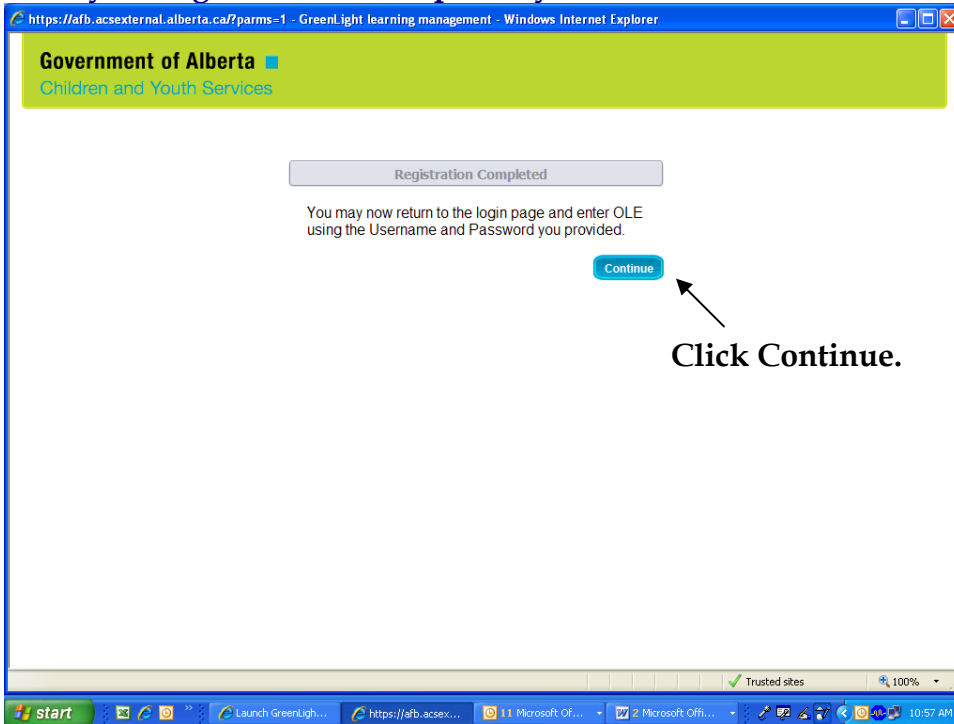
https://afb.acsexternal.alberta.ca/?parms=1 - GreenLight learning management - Windows Internet Explorer

Government of Alberta
Children and Youth Services

Registration Completed

You may now return to the login page and enter OLE using the Username and Password you provided.

Continue

Click Continue.

Trusted sites
100%

start
Launch GreenLigh...
https://afb.acsex...
11 Microsoft Of...
2 Microsoft Offi...
10:57 AM